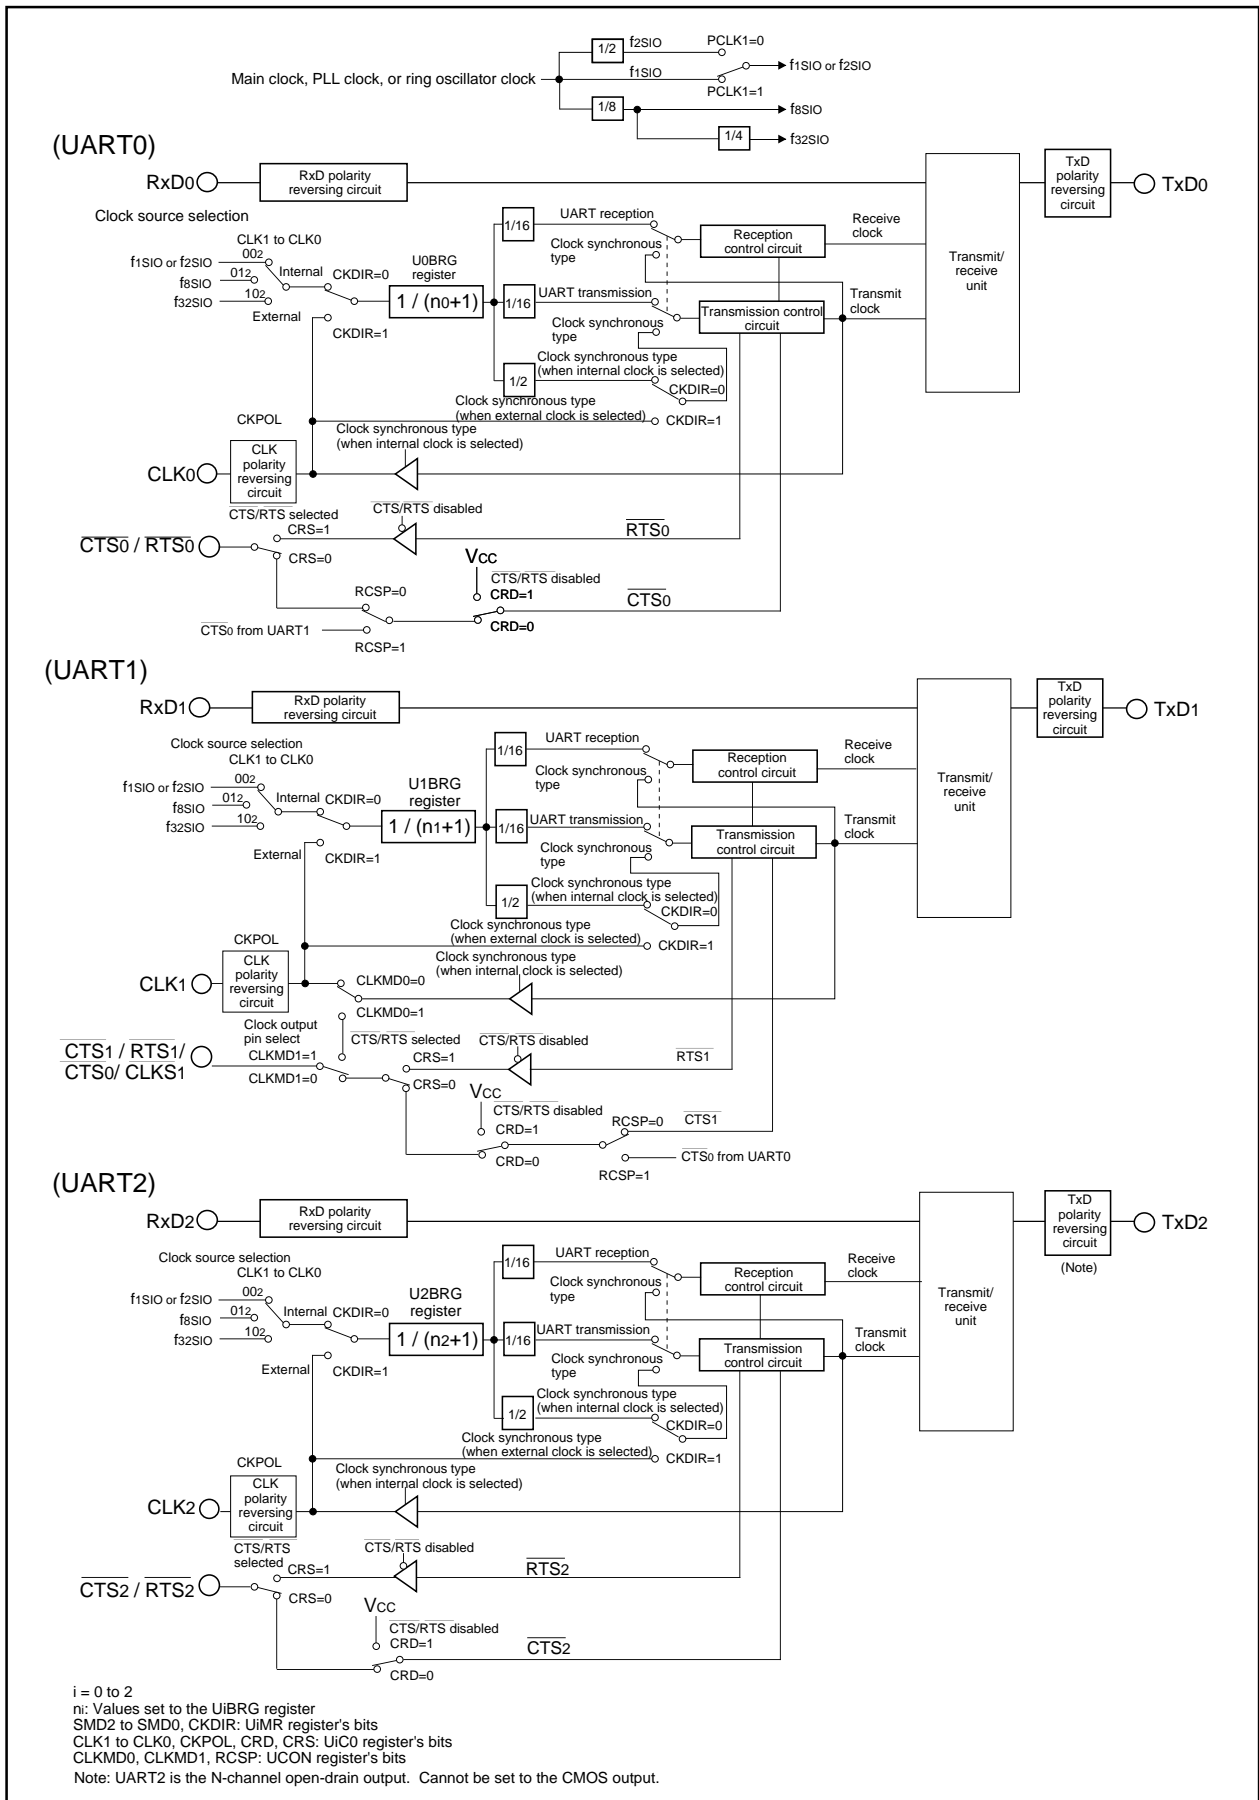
Main clock, PLL clock, or ring oscillator clock
1/2
f2SIO
PCLK1=0
f1SIO
f1SIO or f2SIO
PCLK1=1
1/8
f8SIO
1/4
f32SIO

(UART0)
RxD0
RxD polarity reversing circuit
TxD polarity reversing circuit
TxD0
Clock source selection
CLK1 to CLK0
$00_2$
$01_2$
$10_2$
f1SIO or f2SIO
f8SIO
f32SIO
Internal
CKDIR=0
U0BRG register
1 / (n0+1)
External
CKDIR=1
1/16
UART reception
Clock synchronous type
Reception control circuit
Receive clock
1/16
UART transmission
Clock synchronous type
Transmission control circuit
Transmit clock
Transmit/ receive unit
1/2
Clock synchronous type (when internal clock is selected)
CKDIR=0
Clock synchronous type (when external clock is selected)
CKDIR=1
CKPOL
Clock synchronous type (when internal clock is selected)
CLK0
CLK polarity reversing circuit
CTS/RTS selected
$\overline{CTS}/\overline{RTS}$ disabled
CRS=1
$\overline{RTS0}$
$\overline{CTS0}$ / $\overline{RTS0}$
CRS=0
VCC
$\overline{CTS}/\overline{RTS}$ disabled
RCSP=0
CRD=1
$\overline{CTS0}$
$\overline{CTS0}$ from UART1
CRD=0
RCSP=1

(UART1)
RxD1
RxD polarity reversing circuit
TxD polarity reversing circuit
TxD1
Clock source selection
CLK1 to CLK0
f1SIO or f2SIO
$00_2$
$01_2$
$10_2$
f8SIO
f32SIO
Internal
CKDIR=0
U1BRG register
1 / (n1+1)
External
CKDIR=1
1/16
UART reception
Clock synchronous type
Reception control circuit
Receive clock
1/16
UART transmission
Clock synchronous type
Transmission control circuit
Transmit clock
Transmit/ receive unit
1/2
Clock synchronous type (when internal clock is selected)
CKDIR=0
Clock synchronous type (when external clock is selected)
CKDIR=1
CKPOL
Clock synchronous type (when internal clock is selected)
CLK1
CLK polarity reversing circuit
CLKMD0=0
CLKMD0=1
Clock output pin select
CTS/RTS selected
$\overline{CTS}/\overline{RTS}$ disabled
$\overline{CTS1}$ / $\overline{RTS1}$/ $\overline{CTS0}$/ CLKS1
CLKMD1=1
CRS=1
$\overline{RTS1}$
CLKMD1=0
CRS=0
VCC
$\overline{CTS}/\overline{RTS}$ disabled
CRD=1
RCSP=0
$\overline{CTS1}$
CRD=0
$\overline{CTS0}$ from UART0
RCSP=1

(UART2)
RxD2
RxD polarity reversing circuit
TxD polarity reversing circuit
TxD2
(Note)
Clock source selection
CLK1 to CLK0
f1SIO or f2SIO
$00_2$
$01_2$
$10_2$
f8SIO
f32SIO
Internal
CKDIR=0
U2BRG register
1 / (n2+1)
External
CKDIR=1
1/16
UART reception
Clock synchronous type
Reception control circuit
Receive clock
1/16
UART transmission
Clock synchronous type
Transmission control circuit
Transmit clock
Transmit/ receive unit
1/2
Clock synchronous type (when internal clock is selected)
CKDIR=0
Clock synchronous type (when external clock is selected)
CKDIR=1
CKPOL
Clock synchronous type (when internal clock is selected)
CLK2
CLK polarity reversing circuit
CTS/RTS selected
$\overline{CTS}/\overline{RTS}$ disabled
CRS=1
$\overline{RTS2}$
$\overline{CTS2}$ / $\overline{RTS2}$
CRS=0
VCC
$\overline{CTS}/\overline{RTS}$ disabled
CRD=1
$\overline{CTS2}$
CRD=0

i = 0 to 2
ni: Values set to the UiBRG register
SMD2 to SMD0, CKDIR: UiMR register's bits
CLK1 to CLK0, CKPOL, CRD, CRS: UiC0 register's bits
CLKMD0, CLKMD1, RCSP: UCON register's bits
Note: UART2 is the N-channel open-drain output. Cannot be set to the CMOS output.